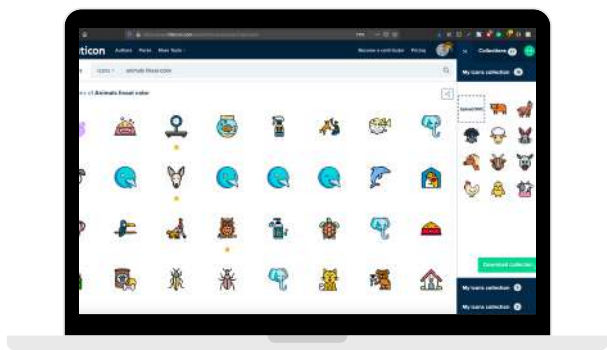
ticon Authors Packs More Tools

Become a contributor Pricing

Collections

Icons animals lineal color

My icons collection

es of Animals lineal color

Upload SVG

Download collection

My icons collection

My icons collection